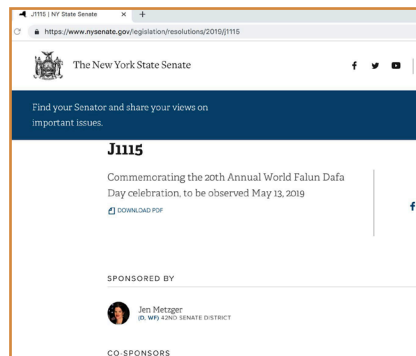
J1115 | NY State Senate
https://www.nysenate.gov/legislation/resolutions/2019/j1115

The New York State Senate

Find your Senator and share your views on important issues.

J1115

Commemorating the 20th Annual World Falun Dafa Day celebration, to be observed May 13, 2019

DOWNLOAD PDF

SPONSORED BY

Jen Metzger
(D, WF) 42ND SENATE DISTRICT

CO-SPONSORS